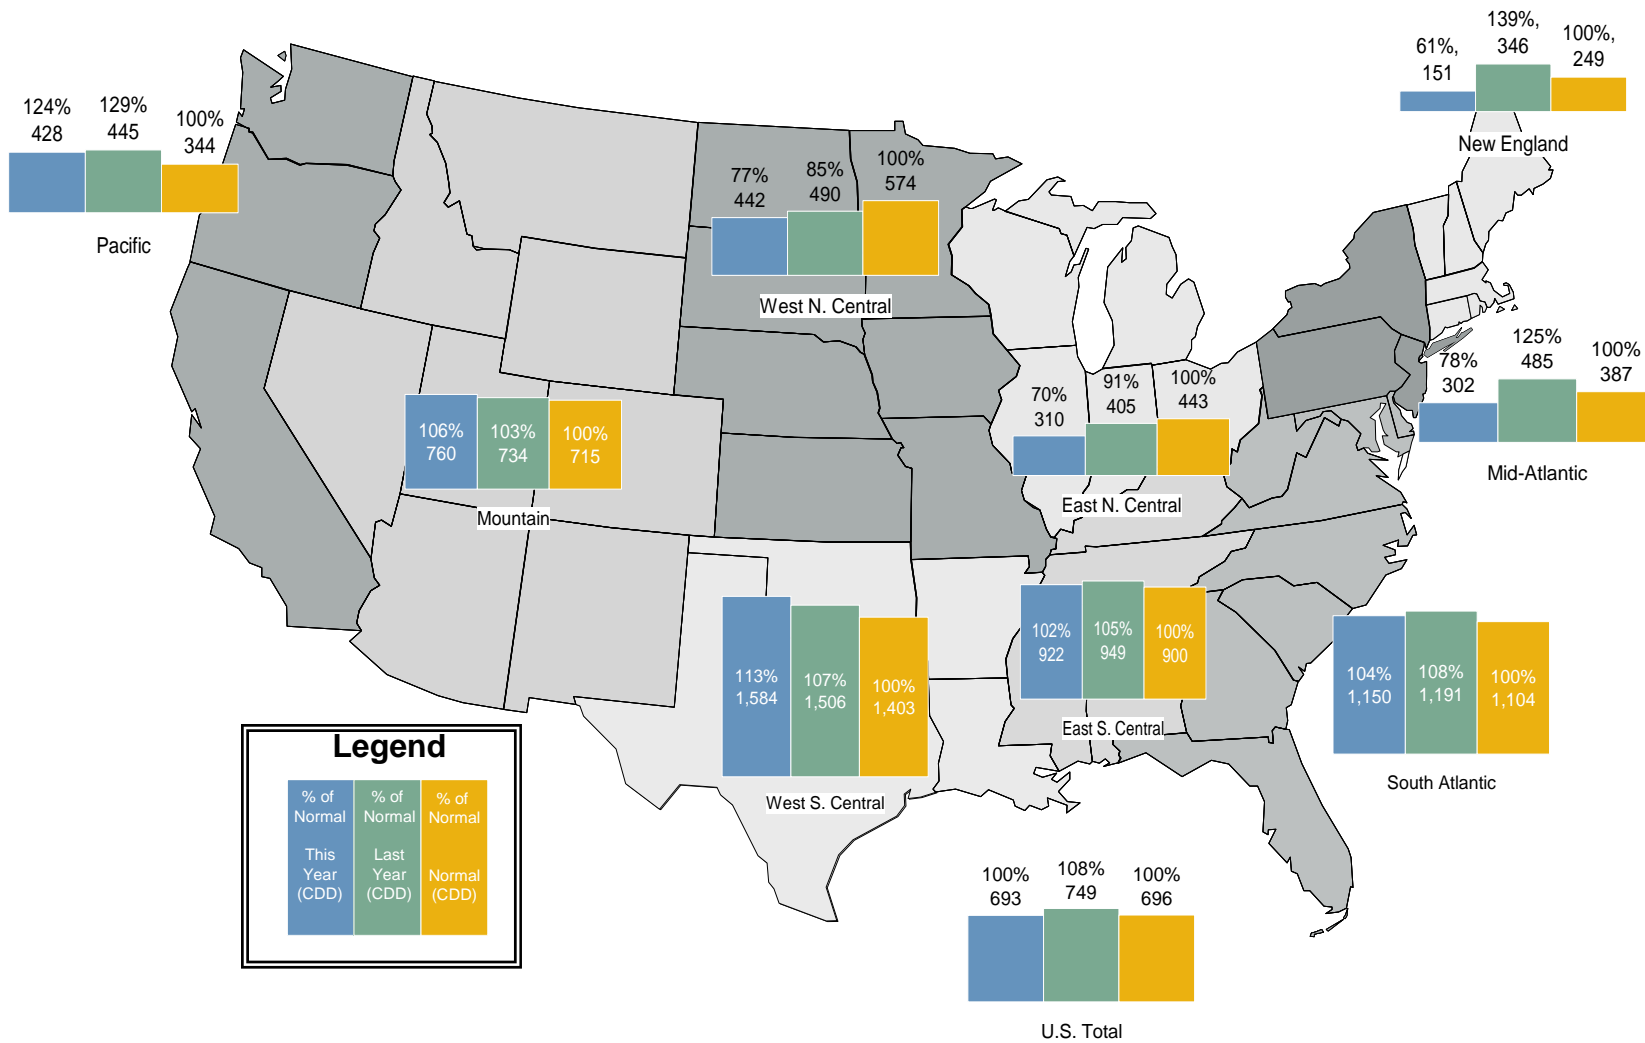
124%
428

129%
445

100%
344

Pacific

77%
442

85%
490

100%
574

West N. Central

139%,
346

61%,
151

100%,
249

New England

125%
485

78%
302

100%
387

Mid-Atlantic

106%
760

103%
734

100%
715

Mountain

70%
310

91%
405

100%
443

East N. Central

113%
1,584

107%
1,506

100%
1,403

West S. Central

102%
922

105%
949

100%
900

East S. Central

104%
1,150

108%
1,191

100%
1,104

South Atlantic

Legend

% of Normal This Year (CDD)

% of Normal Last Year (CDD)

% of Normal Normal (CDD)

100%
693

108%
749

100%
696

U.S. Total